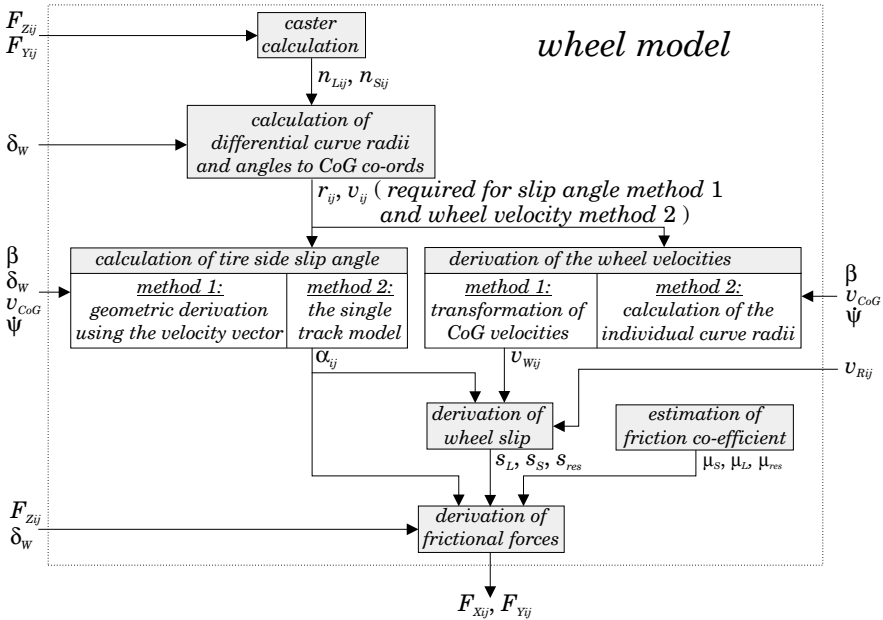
$F_{Zij}$
$F_{Yij}$

caster calculation

wheel model

$n_{Lij}$, $n_{Sij}$

$\delta_W$

calculation of differential curve radii and angles to CoG co-ords

$r_{ij}$, $\upsilon_{ij}$ ( required for slip angle method 1 and wheel velocity method 2 )

$\beta$
$\delta_W$
$v_{CoG}$
$\dot{\psi}$

calculation of tire side slip angle

method 1: geometric derivation using the velocity vector

method 2: the single track model

derivation of the wheel velocities

method 1: transformation of CoG velocities

method 2: calculation of the individual curve radii

$\beta$
$v_{CoG}$
$\dot{\psi}$

$\alpha_{ij}$

$v_{Wij}$

$v_{Rij}$

derivation of wheel slip

estimation of friction co-efficient

$s_L$, $s_S$, $s_{res}$

$\mu_S$, $\mu_L$, $\mu_{res}$

$F_{Zij}$
$\delta_W$

derivation of frictional forces

$F_{Xij}$, $F_{Yij}$